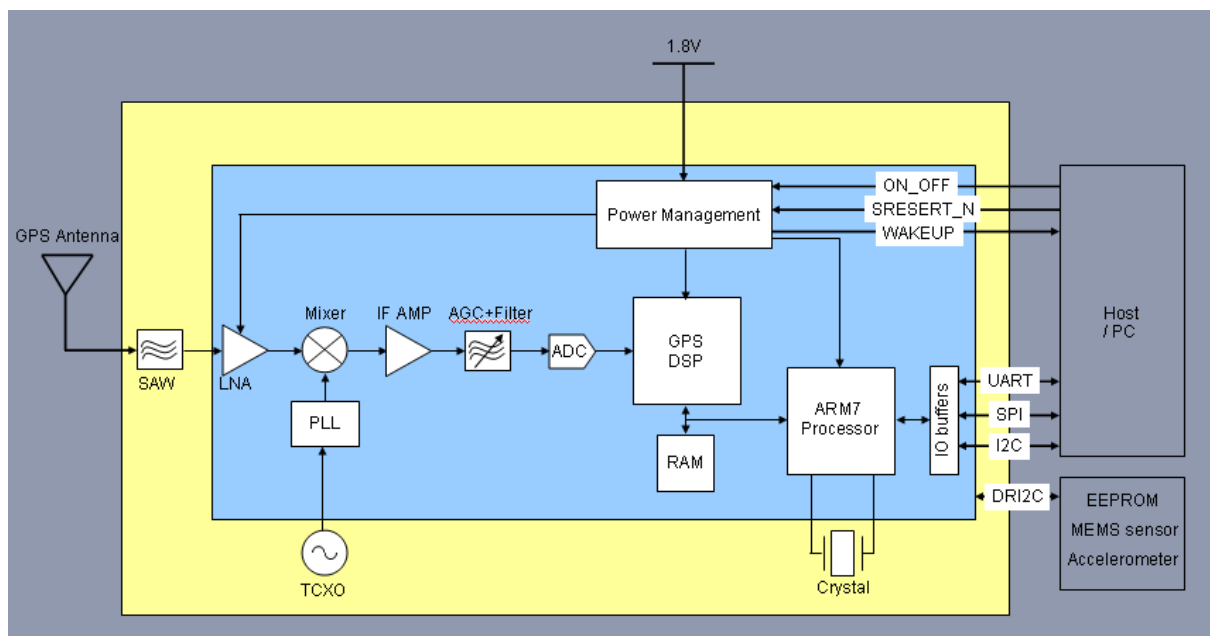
1.8V

GPS Antenna

Power Management

ON_OFF

SRESERT_N

WAKEUP

Host / PC

Mixer

IF AMP

AGC+Filter

ADC

GPS DSP

SAW

LNA

PLL

ARM7 Processor

IO buffers

UART

SPI

I2C

RAM

DRI2C

EEPROM

MEMS sensor

Accelerometer

TCXO

Crystal